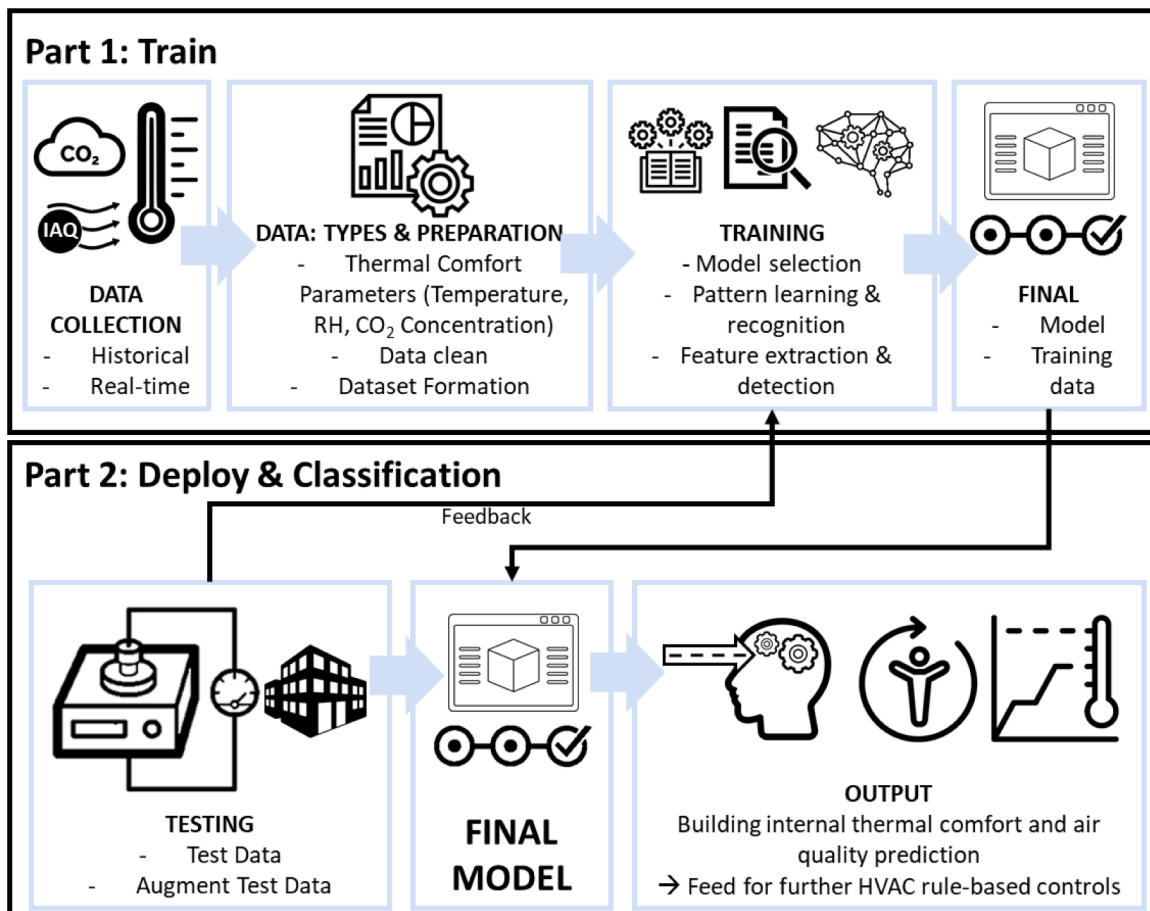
Part 1: Train

$CO_2$

IAQ

DATA COLLECTION
- Historical
- Real-time

DATA: TYPES & PREPARATION
- Thermal Comfort Parameters (Temperature, RH, $CO_2$ Concentration)
- Data clean
- Dataset Formation

TRAINING
- Model selection
- Pattern learning & recognition
- Feature extraction & detection

FINAL
- Model
- Training data

Part 2: Deploy & Classification

Feedback

TESTING
- Test Data
- Augment Test Data

FINAL MODEL

OUTPUT
Building internal thermal comfort and air quality prediction
→ Feed for further HVAC rule-based controls